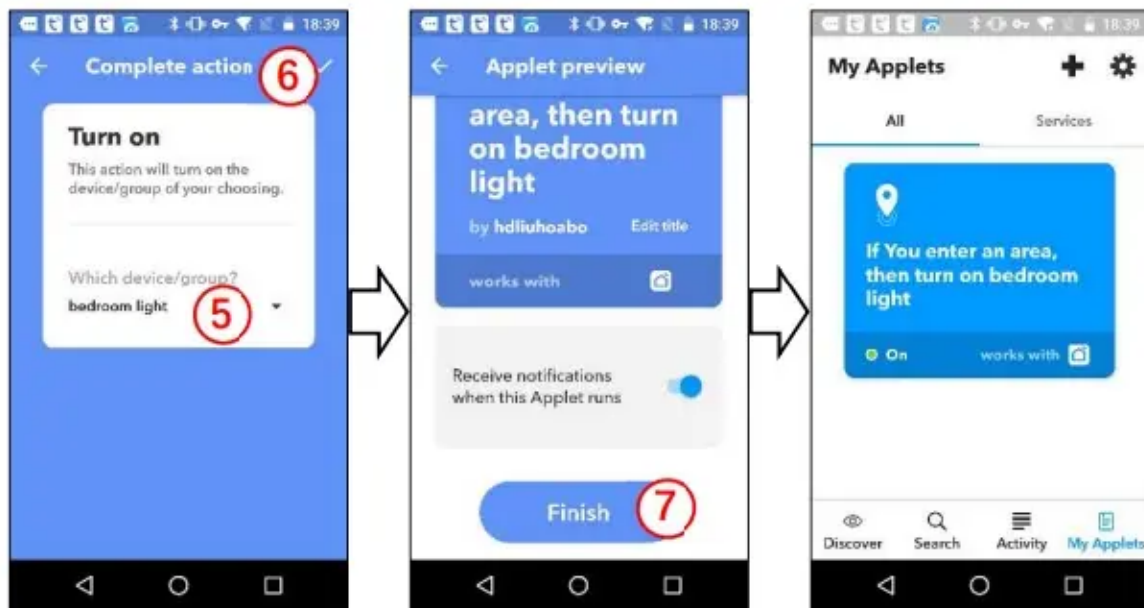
18:39

Complete action 6

Turn on

This action will turn on the device/group of your choosing.

Which device/group?

bedroom light 5

18:39

Applet preview

area, then turn on bedroom light

by hdliuhoabo Edit title

works with

Receive notifications when this Applet runs

Finish 7

18:39

My Applets

All Services

If You enter an area, then turn on bedroom light

On works with

Discover Search Activity My Applets